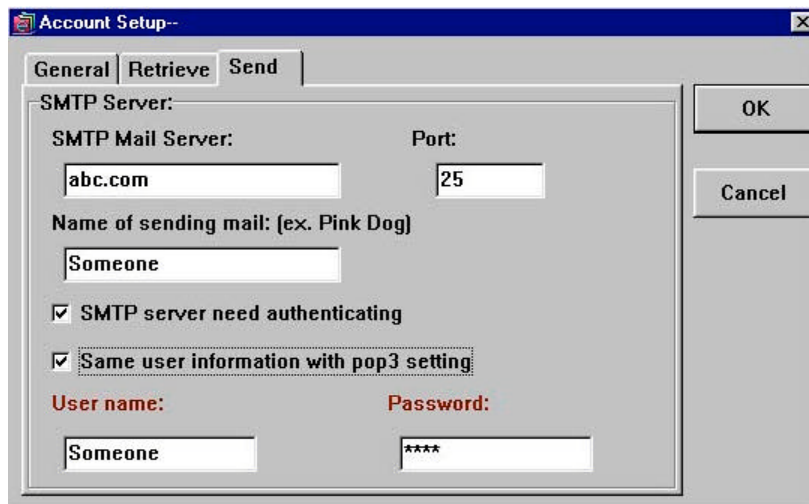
Account Setup--

General Retrieve Send

SMTP Server:

SMTP Mail Server:

Port:

abc.com

25

Name of sending mail: (ex. Pink Dog)

Someone

☑ SMTP server need authenticating

☑ Same user information with pop3 setting

User name:

Password:

Someone

****

OK

Cancel